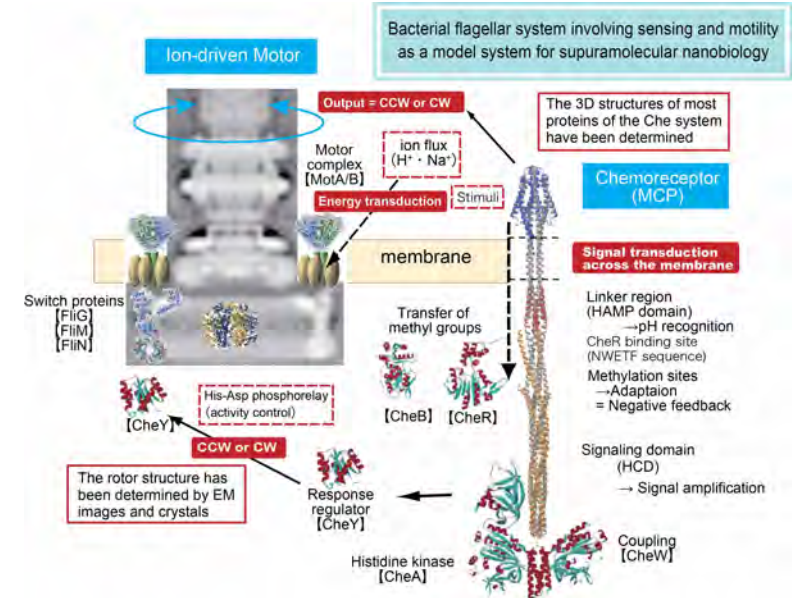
Bacterial flagellar system involving sensing and motility as a model system for supuramolecular nanobiology

Ion-driven Motor

Output = CCW or CW

The 3D structures of most proteins of the Che system have been determined

ion flux
(H⁺ · Na⁺)

Motor complex
【MotA/B】

Chemoreceptor
(MCP)

Energy transduction

Stimuli

membrane

Signal transduction across the membrane

Switch proteins
【FliG】
【FliM】
【FliN】

Transfer of methyl groups

Linker region
(HAMP domain)
→pH recognition
CheR binding site
(NWETF sequence)

Methylation sites
→Adaptaion
= Negative feedback

His-Asp phosphorelay
(activity control)

【CheB】 【CheR】

【CheY】

CCW or CW

Signaling domain
(HCD)
→ Signal amplification

The rotor structure has been determined by EM images and crystals

Response regulator
【CheY】

Coupling
【CheW】

Histidine kinase
【CheA】